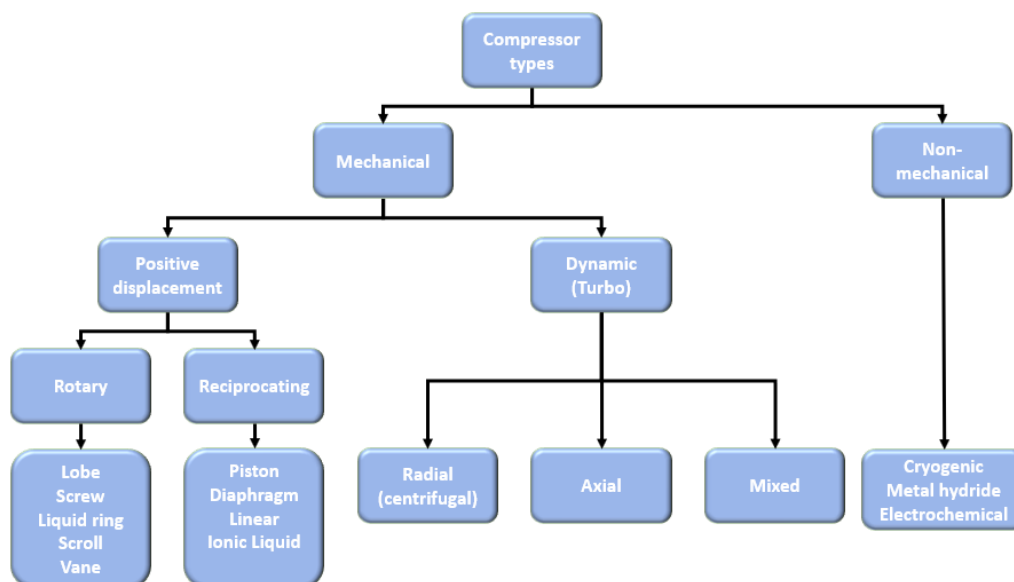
Compressor types

Mechanical

Non-mechanical

Positive displacement

Dynamic (Turbo)

Rotary

Reciprocating

Lobe
Screw
Liquid ring
Scroll
Vane

Piston
Diaphragm
Linear
Ionic Liquid

Radial (centrifugal)

Axial

Mixed

Cryogenic
Metal hydride
Electrochemical